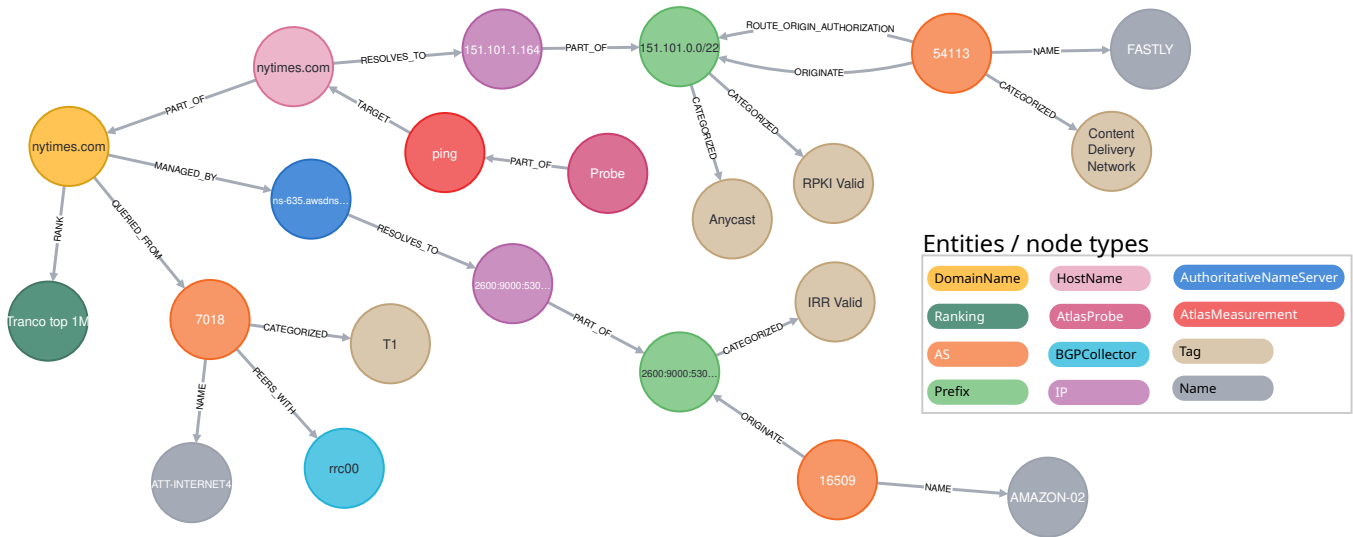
nytimes.com
RESOLVES_TO
151.101.1.164
PART_OF
151.101.0.0/22
ROUTE_ORIGIN_AUTHORIZATION
54113
NAME
FASTLY
ORIGINATE
CATEGORIZED
Content Delivery Network
PART_OF
TARGET
CATEGORIZED
CATEGORIZED
nytimes.com
ping
PART_OF
Probe
RPKI Valid
Anycast
MANAGED_BY
ns-635.awsdns...
RESOLVES_TO
RANK
QUERIED_FROM
2600:9000:530...
IRR Valid
PART_OF
CATEGORIZED
Tranco top 1M
7018
CATEGORIZED
T1
2600:9000:530...
NAME
PEERS_WITH
ORIGINATE
ATT-INTERNET4
rrc00
16509
NAME
AMAZON-02

Entities / node types

| DomainName | HostName | AuthoritativeNameServer |
|---|---|---|
| Ranking | AtlasProbe | AtlasMeasurement |
| AS | BGPCollector | Tag |
| Prefix | IP | Name |